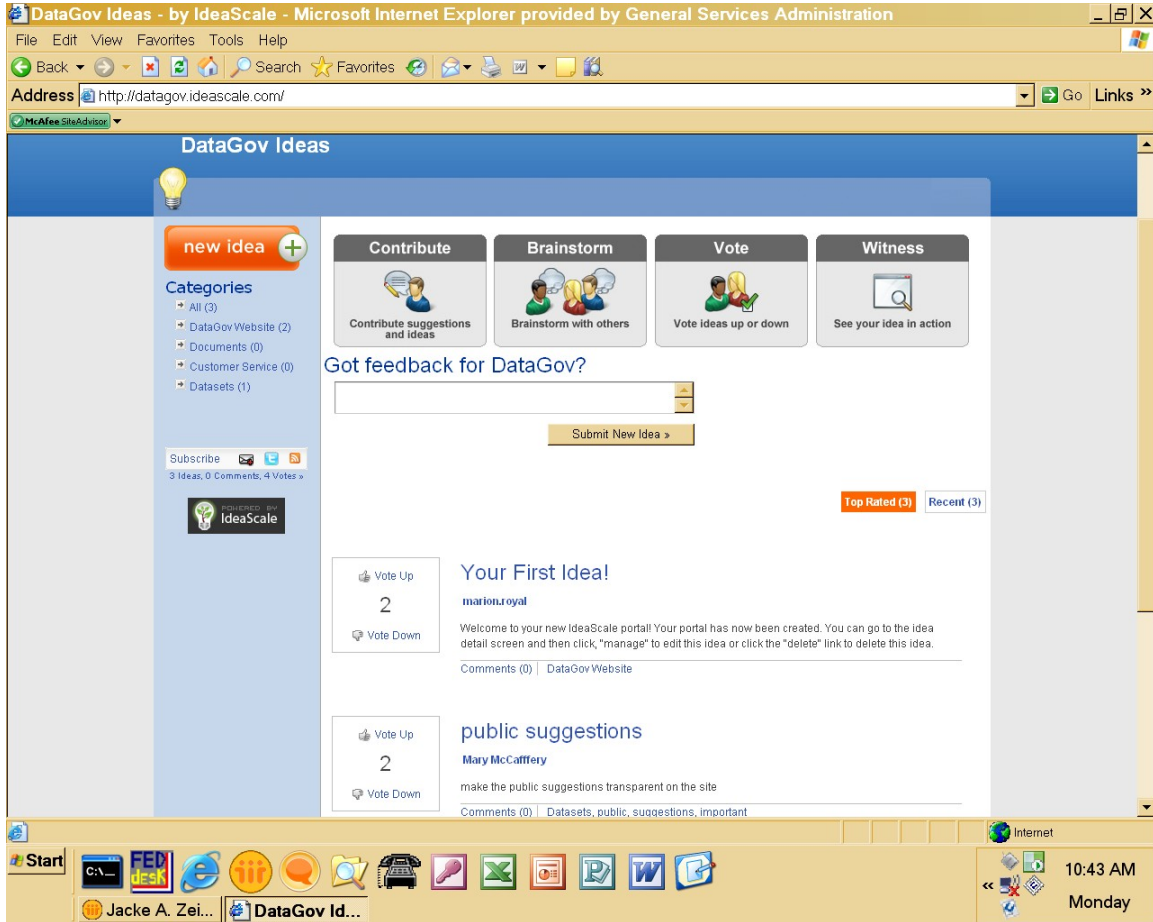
DataGov Ideas - by IdeaScale - Microsoft Internet Explorer provided by General Services Administration

File Edit View Favorites Tools Help

Back Search Favorites

Address http://datagov.ideascale.com/

Go Links »

McAfee SiteAdvisor

DataGov Ideas

new idea

Categories
All (3)
DataGov Website (2)
Documents (0)
Customer Service (0)
Datasets (1)

Subscribe
3 Ideas, 0 Comments, 4 Votes »

POWERED BY IdeaScale

Contribute
Contribute suggestions and ideas

Brainstorm
Brainstorm with others

Vote
Vote ideas up or down

Witness
See your idea in action

Got feedback for DataGov?

Submit New Idea »

Top Rated (3) Recent (3)

Vote Up
2
Vote Down

Your First Idea!

marion.royal

Welcome to your new IdeaScale portal! Your portal has now been created. You can go to the idea detail screen and then click, "manage" to edit this idea or click the "delete" link to delete this idea.

Comments (0) | DataGov Website

Vote Up
2
Vote Down

public suggestions

Mary McCafffery

make the public suggestions transparent on the site

Comments (0) | Datasets, public, suggestions, important

Internet

Start

FED desk

Jacke A. Zei... DataGov Id...

10:43 AM
Monday